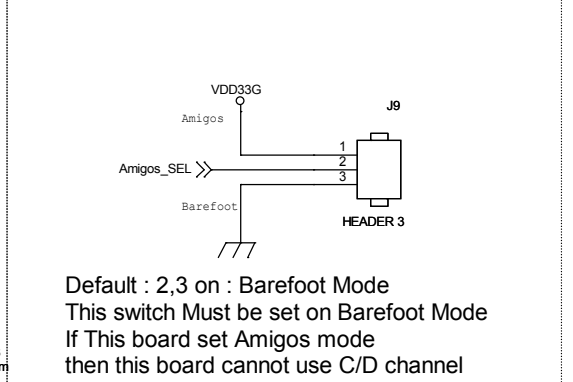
VDD33G

J9

Amigos

1
2
3

Amigos_SEL

Barefoot

HEADER 3

Default : 2,3 on : Barefoot Mode
This switch Must be set on Barefoot Mode
If This board set Amigos mode
then this board cannot use C/D channel

m